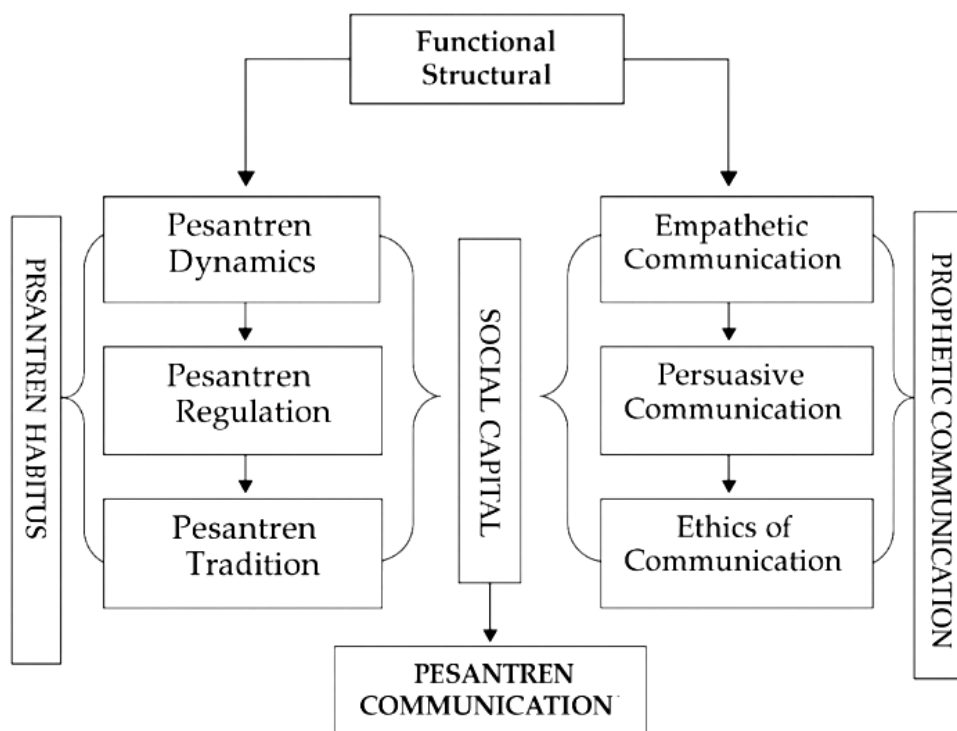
Functional Structural

PRSANTREN HABITUS

Pesantren Dynamics

Pesantren Regulation

Pesantren Tradition

SOCIAL CAPITAL

Empathetic Communication

Persuasive Communication

Ethics of Communication

PROPHETIC COMMUNICATION

PESANTREN COMMUNICATION